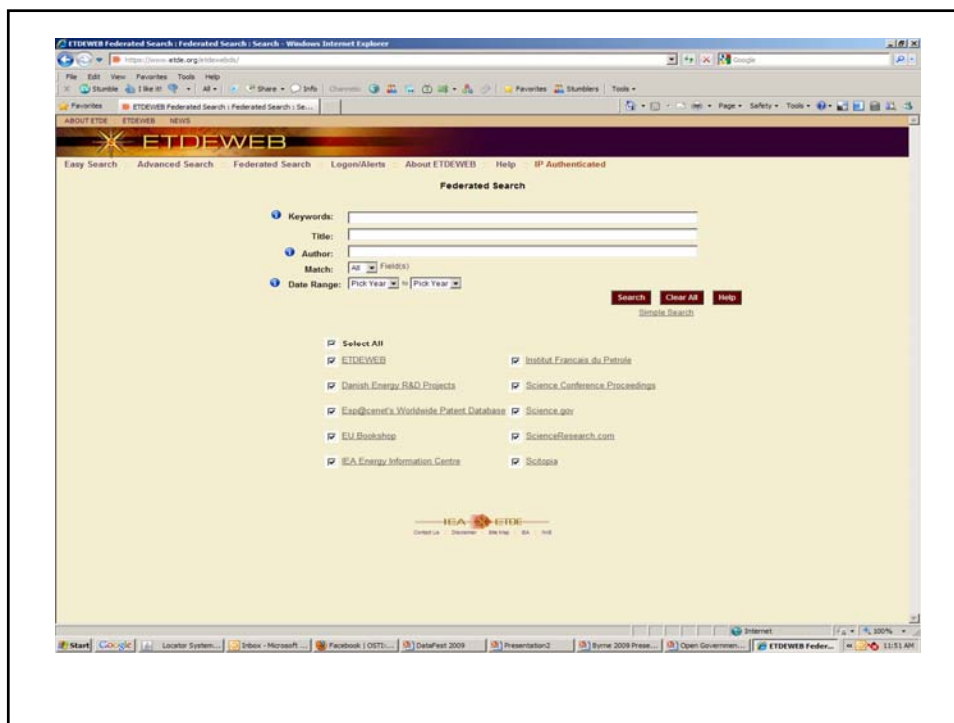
ETDEWEB Federated Search : Federated Search : Search - Windows Internet Explorer

https://www.etde.org/etdewebds/

Google

File Edit View Favorites Tools Help

Stumble I like it! All Share Info Favorites Stumblers Tools

Favorites ETDEWEB Federated Search : Federated Search : Se...

Page Safety Tools

ABOUT ETDE ETDEWEB NEWS

ETDEWEB

Easy Search Advanced Search Federated Search Logon/Alerts About ETDEWEB Help IP Authenticated

Federated Search

Keywords:

Title:

Author:

Match: All Field(s)

Date Range: Pick Year to Pick Year

Search Clear All Help

Simple Search

Select All

ETDEWEB

Institut Francais du Petrole

Danish Energy R&D Projects

Science Conference Proceedings

Esp@cenet's Worldwide Patent Database

Science.gov

EU Bookshop

ScienceResearch.com

IEA Energy Information Centre

Scitopia

IEA ETDE

Contact Us Disclaimer Site Map IEA NIS

Internet 100%

Start Google Locator System... Inbox - Microsoft ... Facebook | OSTI:... DataFest 2009 Presentation2 Byrne 2009 Prese... Open Governmen... ETDEWEB Feder... 11:51 AM